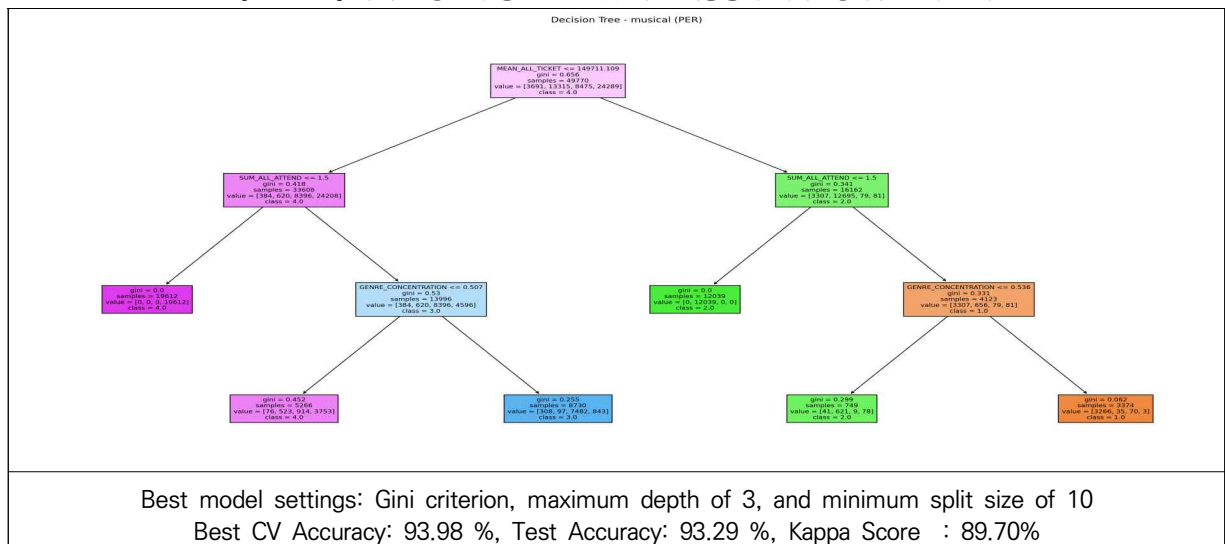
Decision Tree - musical (PER)

MEAN_ALL_TICKET <= 149711.109
gini = 0.656
samples = 49770
value = [3691, 13315, 8475, 24289]
class = 4.0

SUM_ALL_ATTEND <= 1.5
gini = 0.418
samples = 33608
value = [384, 620, 8396, 24208]
class = 4.0

SUM_ALL_ATTEND <= 1.5
gini = 0.341
samples = 16162
value = [3307, 12695, 79, 81]
class = 2.0

gini = 0.0
samples = 19612
value = [0, 0, 0, 19612]
class = 4.0

GENRE_CONCENTRATION <= 0.507
gini = 0.53
samples = 13996
value = [384, 620, 8396, 4596]
class = 3.0

gini = 0.0
samples = 12039
value = [0, 12039, 0, 0]
class = 2.0

GENRE_CONCENTRATION <= 0.536
gini = 0.331
samples = 4123
value = [3307, 656, 79, 81]
class = 1.0

gini = 0.452
samples = 5266
value = [76, 523, 914, 3753]
class = 4.0

gini = 0.255
samples = 8730
value = [308, 97, 7482, 843]
class = 3.0

gini = 0.299
samples = 749
value = [41, 621, 9, 78]
class = 2.0

gini = 0.062
samples = 3374
value = [3266, 35, 70, 3]
class = 1.0

Best model settings: Gini criterion, maximum depth of 3, and minimum split size of 10
Best CV Accuracy: 93.98 %, Test Accuracy: 93.29 %, Kappa Score : 89.70%